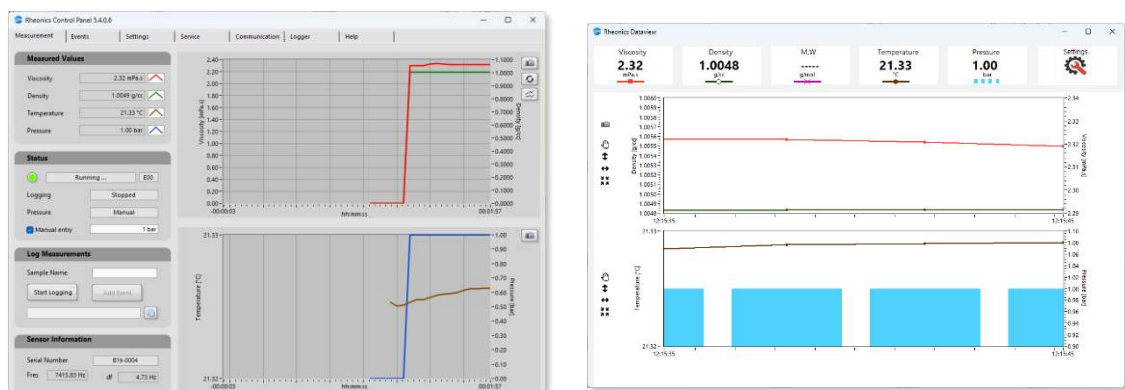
Rheonics Control Panel 5.4.0.6

Measurement | Events | Settings | Service | Communication | Logger | Help

Measured Values

Viscosity 2.32 mPa.s

Density 1.0049 g/cc

Temperature 21.33 °C

Pressure 1.00 bar

Status

Running ... E00

Logging Stopped

Pressure Manual

Manual entry 1 bar

Log Measurements

Sample Name

Start Logging Add Event

Sensor Information

Serial Number B19-0004

Fres 7415.83 Hz df 4.73 Hz

2.40 2.20 2.00 1.80 1.60 1.40 1.20 1.00 0.80 0.60 0.40 0.20 0.00

Viscosity [mPa.s]

-1.1000 -1.0000 -0.9000 -0.8000 -0.7000 -0.6000 -0.5000 -0.4000 -0.3000 -0.2000 -0.1000 -0.0000

Density [g/cc]

-00:00:03 hh:mm:ss 00:01:57

21.33 21.32

Temperature [°C]

-1.00 -0.90 -0.80 -0.70 -0.60 -0.50 -0.40 -0.30 -0.20 -0.10 -0.00

Pressure [bar]

-00:00:03 hh:mm:ss 00:01:57

Rheonics Dataview

Viscosity 2.32 mPa.s

Density 1.0048 g/cc

M.W ----- g/mol

Temperature 21.33 °C

Pressure 1.00 bar

Settings

1.0060 1.0059 1.0058 1.0057 1.0056 1.0055 1.0054 1.0053 1.0052 1.0051 1.0050 1.0049 1.0048

Density [g/cc]

2.34 2.33 2.32 2.31 2.30 2.29

Viscosity [mPa.s]

12:15:35 12:15:45

21.33 21.32

Temperature [°C]

1.10 1.08 1.06 1.04 1.02 1.00 0.98 0.96 0.94 0.92 0.90

Pressure [bar]

12:15:35 12:15:45